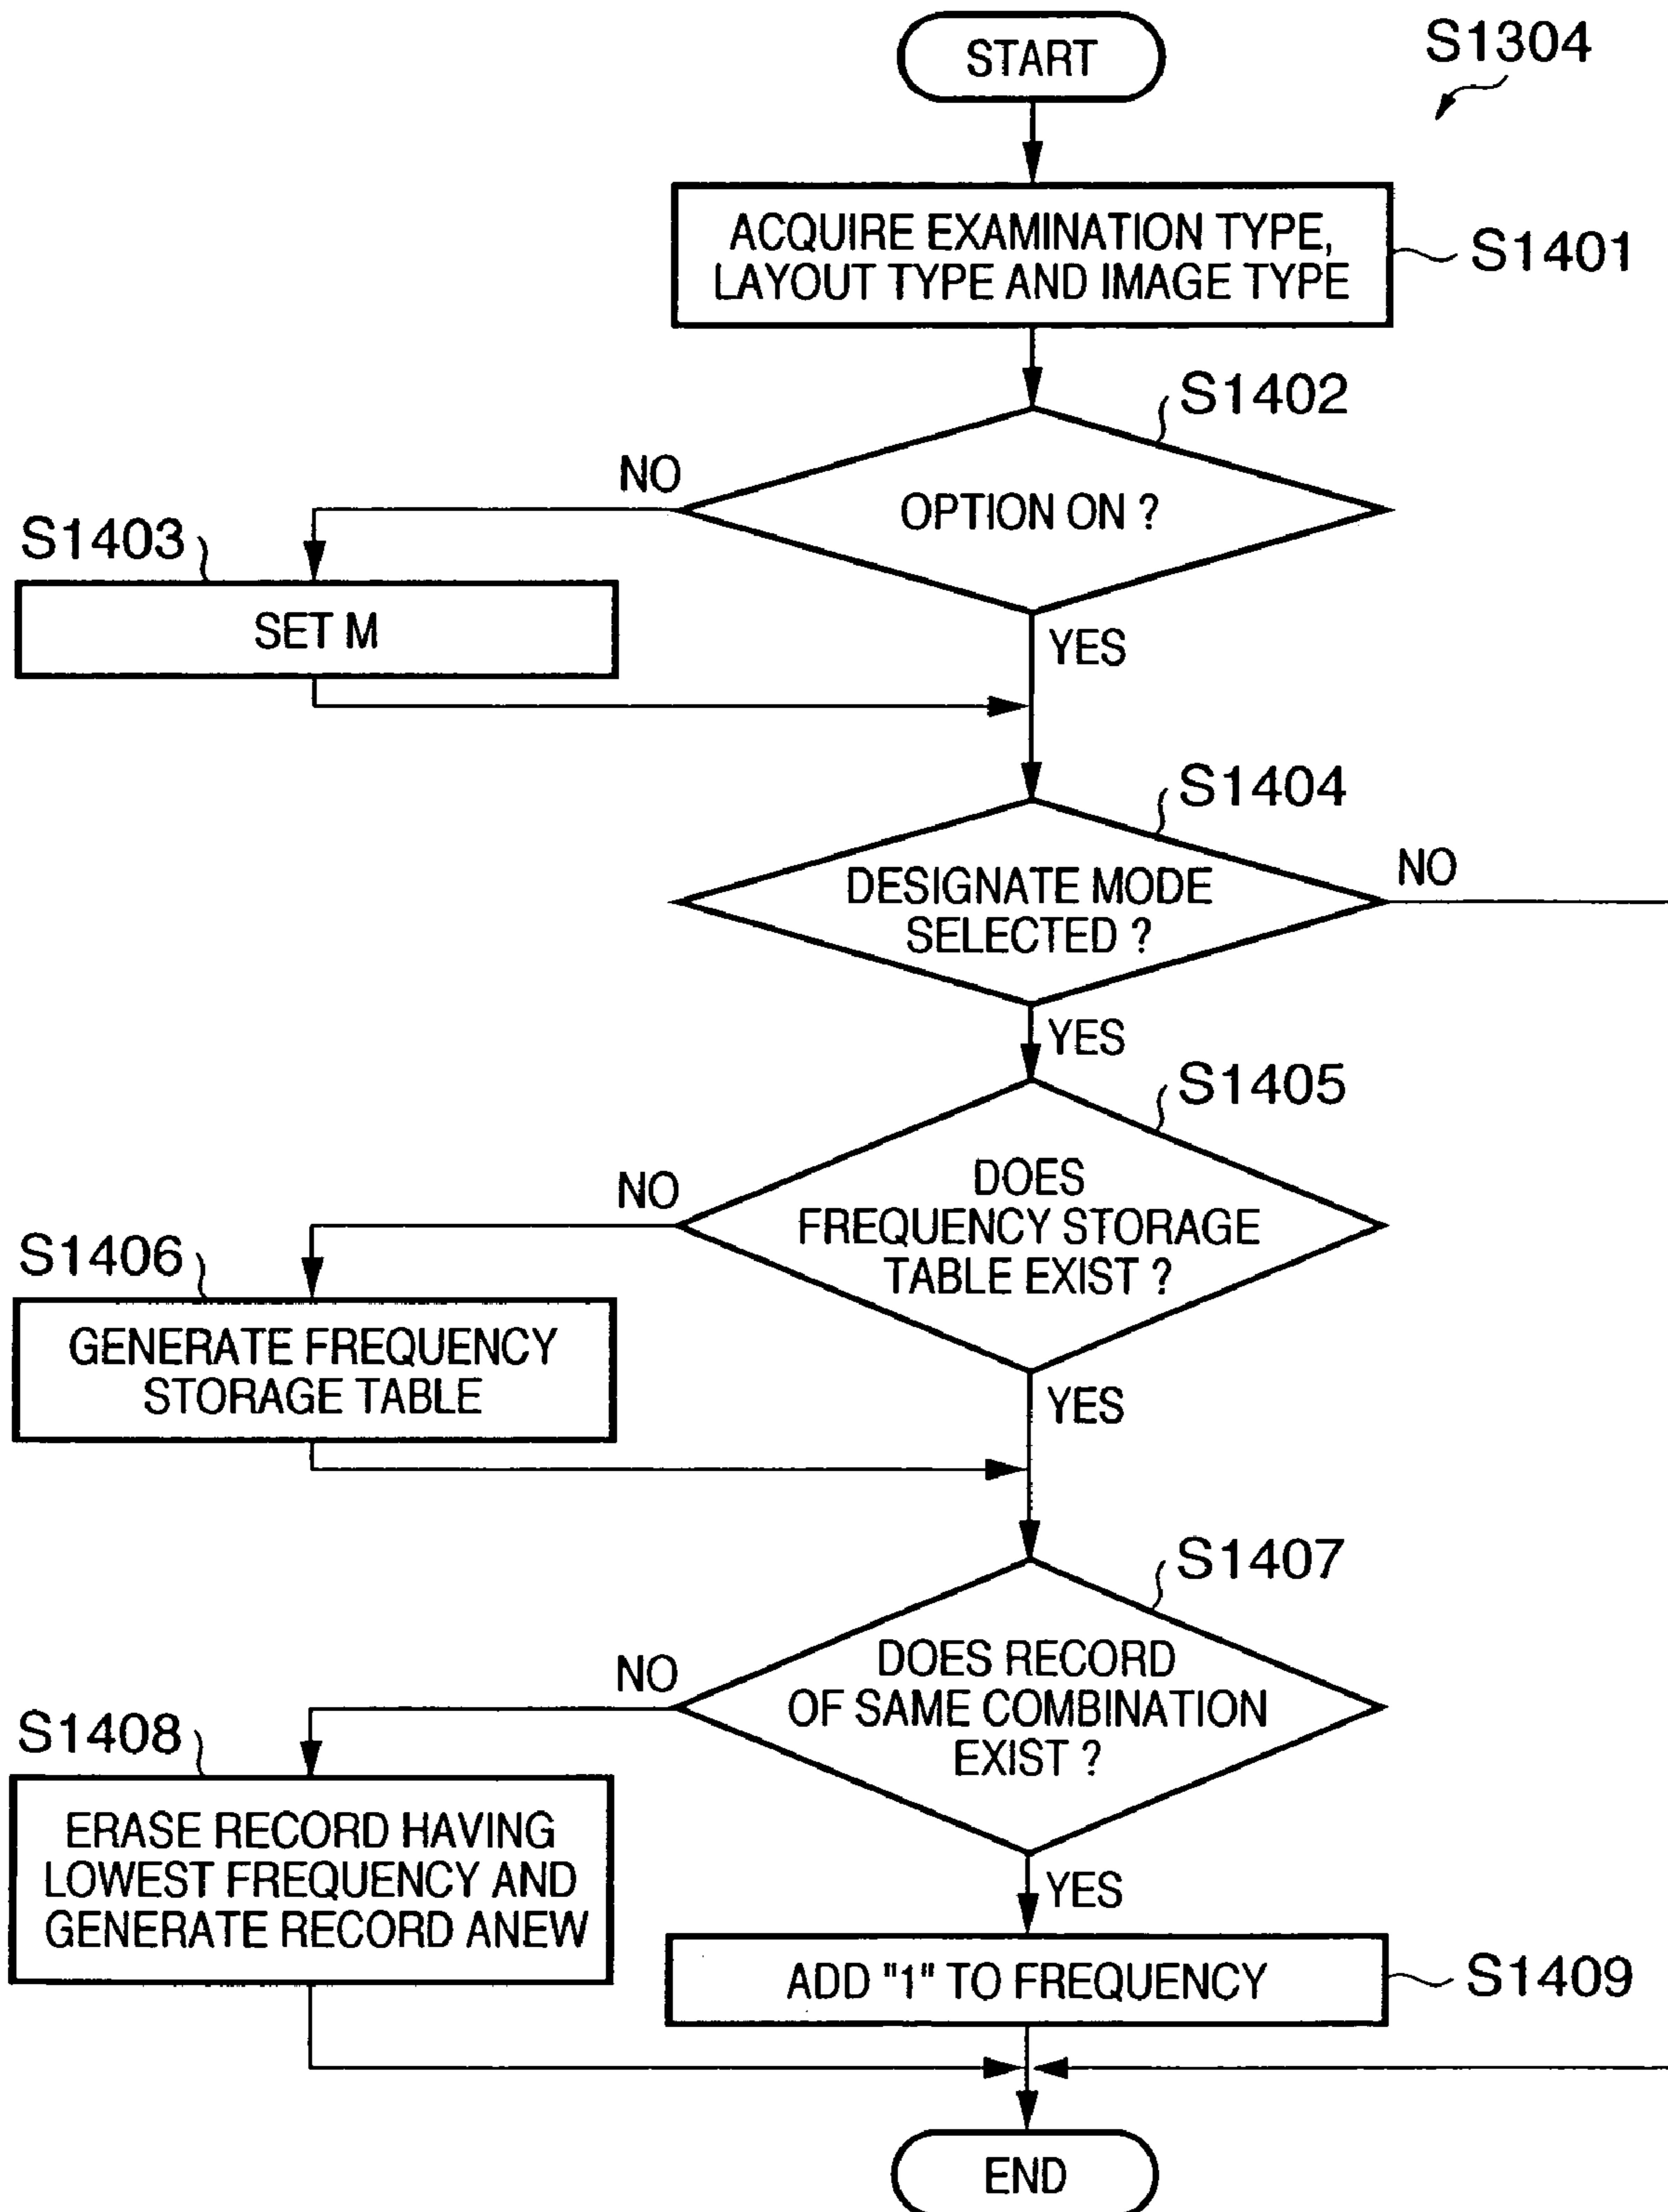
S1304

START

ACQUIRE EXAMINATION TYPE, LAYOUT TYPE AND IMAGE TYPE

S1401

S1402

OPTION ON ?

NO

S1403

SET M

YES

S1404

DESIGNATE MODE SELECTED ?

NO

YES

S1405

DOES FREQUENCY STORAGE TABLE EXIST ?

NO

S1406

GENERATE FREQUENCY STORAGE TABLE

YES

S1407

DOES RECORD OF SAME COMBINATION EXIST ?

NO

S1408

ERASE RECORD HAVING LOWEST FREQUENCY AND GENERATE RECORD ANEW

YES

ADD "1" TO FREQUENCY

S1409

END